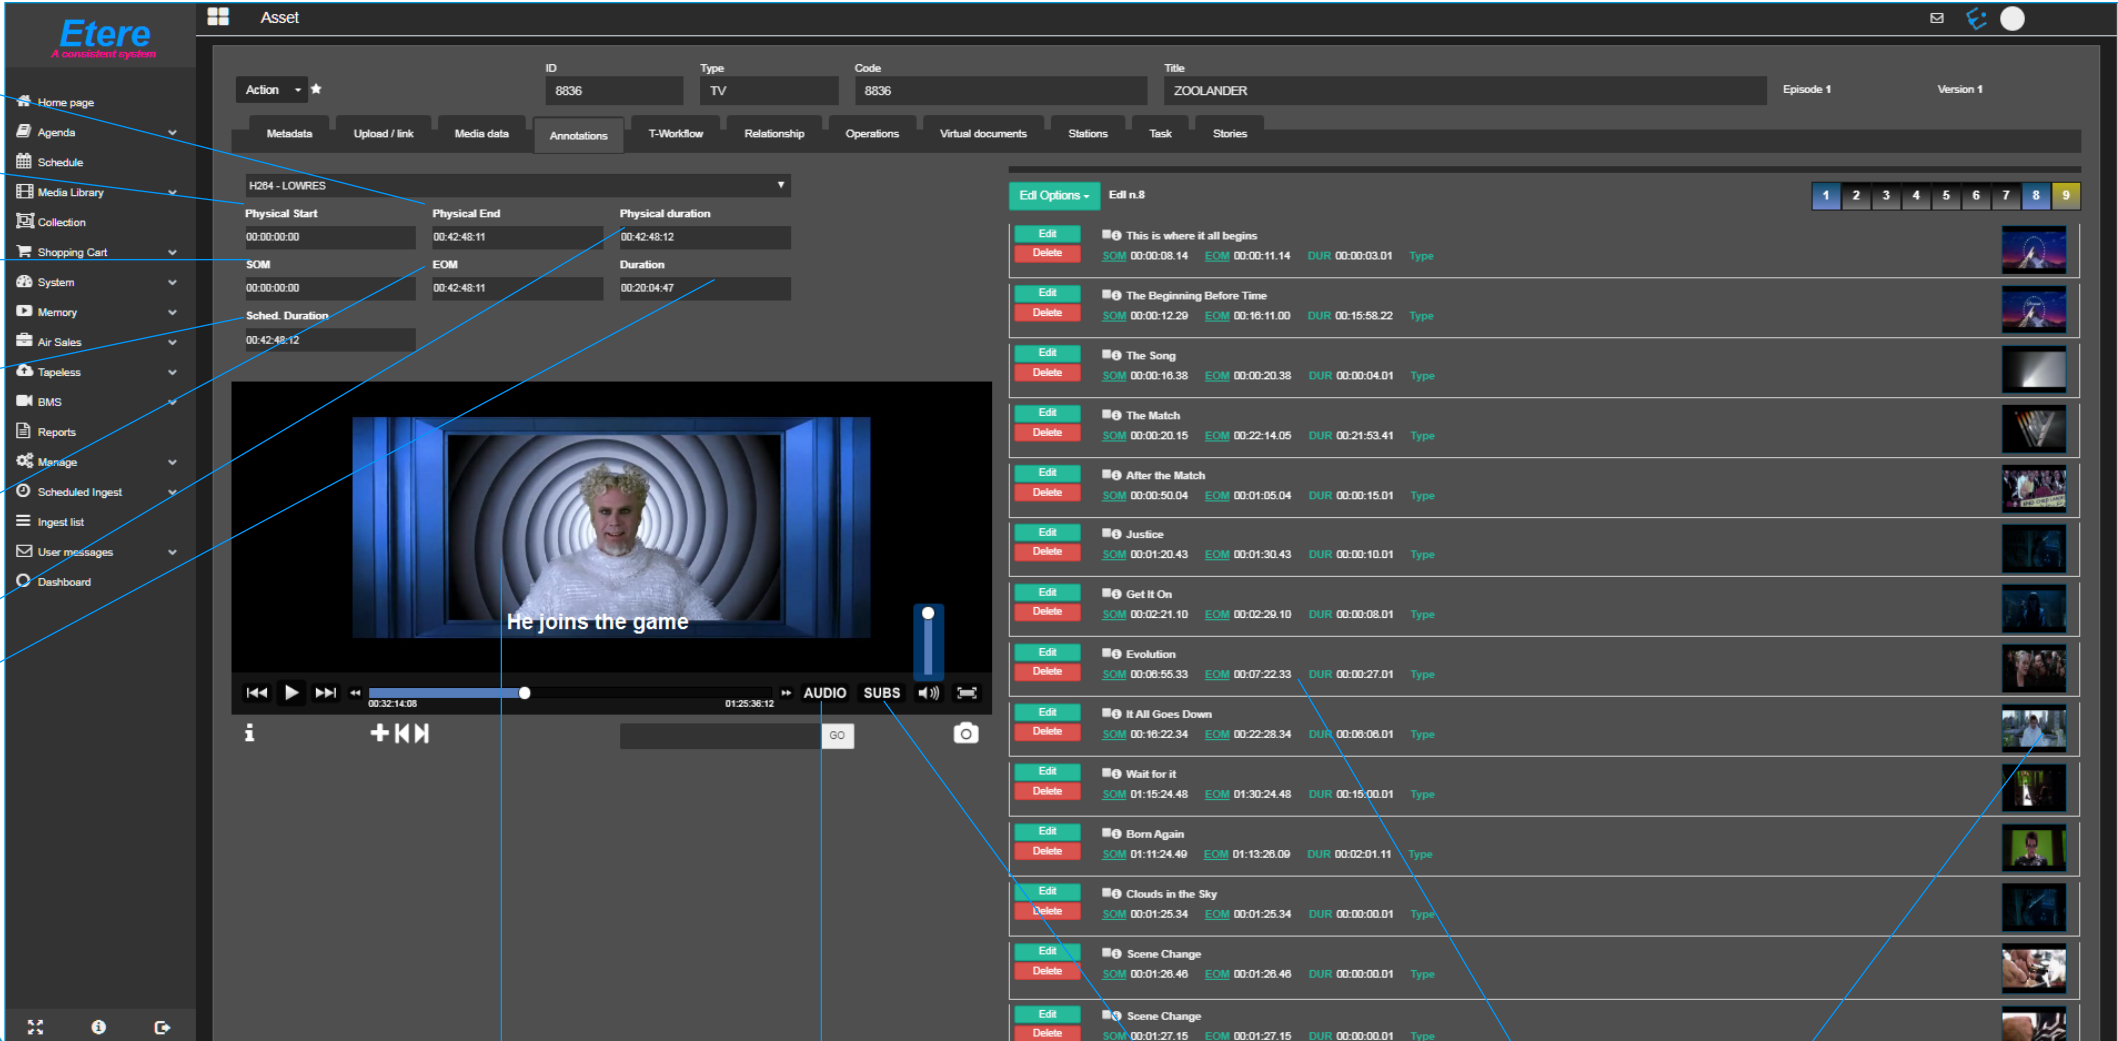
Etere
A consistent system

Asset

Home page
Agenda
Schedule
Media Library
Collection
Shopping Cart
System
Memory
Air Sales
Tapeless
BMS
Reports
Manage
Scheduled Ingest
Ingest list
User messages
Dashboard

Action

ID
8836

Type
TV

Code
8836

Title
ZOOLANDER

Episode 1
Version 1

Metadata | Upload / link | Media data | Annotations | T-Workflow | Relationship | Operations | Virtual documents | Stations | Task | Stories

H264 - LOWRES

Physical Start
00:00:00:00

Physical End
00:42:48:11

Physical duration
00:42:48:12

SOM
00:00:00:00

EOM
00:42:48:11

Duration
00:20:04:47

Sched. Duration
00:42:48:12

He joins the game

00:32:14:08
01:25:36:12
AUDIO
SUBS

GO

Edl Options
Edl n.8

1 2 3 4 5 6 7 8 9

Edit
Delete
This is where it all begins
SOM 00:00:08.14 EOM 00:00:11.14 DUR 00:00:03.01 Type

Edit
Delete
The Beginning Before Time
SOM 00:00:12.29 EOM 00:16:11.00 DUR 00:15:58.22 Type

Edit
Delete
The Song
SOM 00:00:16.38 EOM 00:00:20.38 DUR 00:00:04.01 Type

Edit
Delete
The Match
SOM 00:00:20.15 EOM 00:22:14.05 DUR 00:21:53.41 Type

Edit
Delete
After the Match
SOM 00:00:50.04 EOM 00:01:05.04 DUR 00:00:15.01 Type

Edit
Delete
Justice
SOM 00:01:20.43 EOM 00:01:30.43 DUR 00:00:10.01 Type

Edit
Delete
Get It On
SOM 00:02:21.10 EOM 00:02:29.10 DUR 00:00:08.01 Type

Edit
Delete
Evolution
SOM 00:06:55.33 EOM 00:07:22.33 DUR 00:00:27.01 Type

Edit
Delete
It All Goes Down
SOM 00:16:22.34 EOM 00:22:28.34 DUR 00:06:06.01 Type

Edit
Delete
Wait for it
SOM 01:15:24.48 EOM 01:30:24.48 DUR 00:15:00.01 Type

Edit
Delete
Born Again
SOM 01:11:24.49 EOM 01:13:26.09 DUR 00:02:01.11 Type

Edit
Delete
Clouds in the Sky
SOM 00:01:25.34 EOM 00:01:25.34 DUR 00:00:00.01 Type

Edit
Delete
Scene Change
SOM 00:01:26.46 EOM 00:01:26.46 DUR 00:00:00.01 Type

Edit
Delete
Scene Change
SOM 00:01:27.15 EOM 00:01:27.15 DUR 00:00:00.01 Type